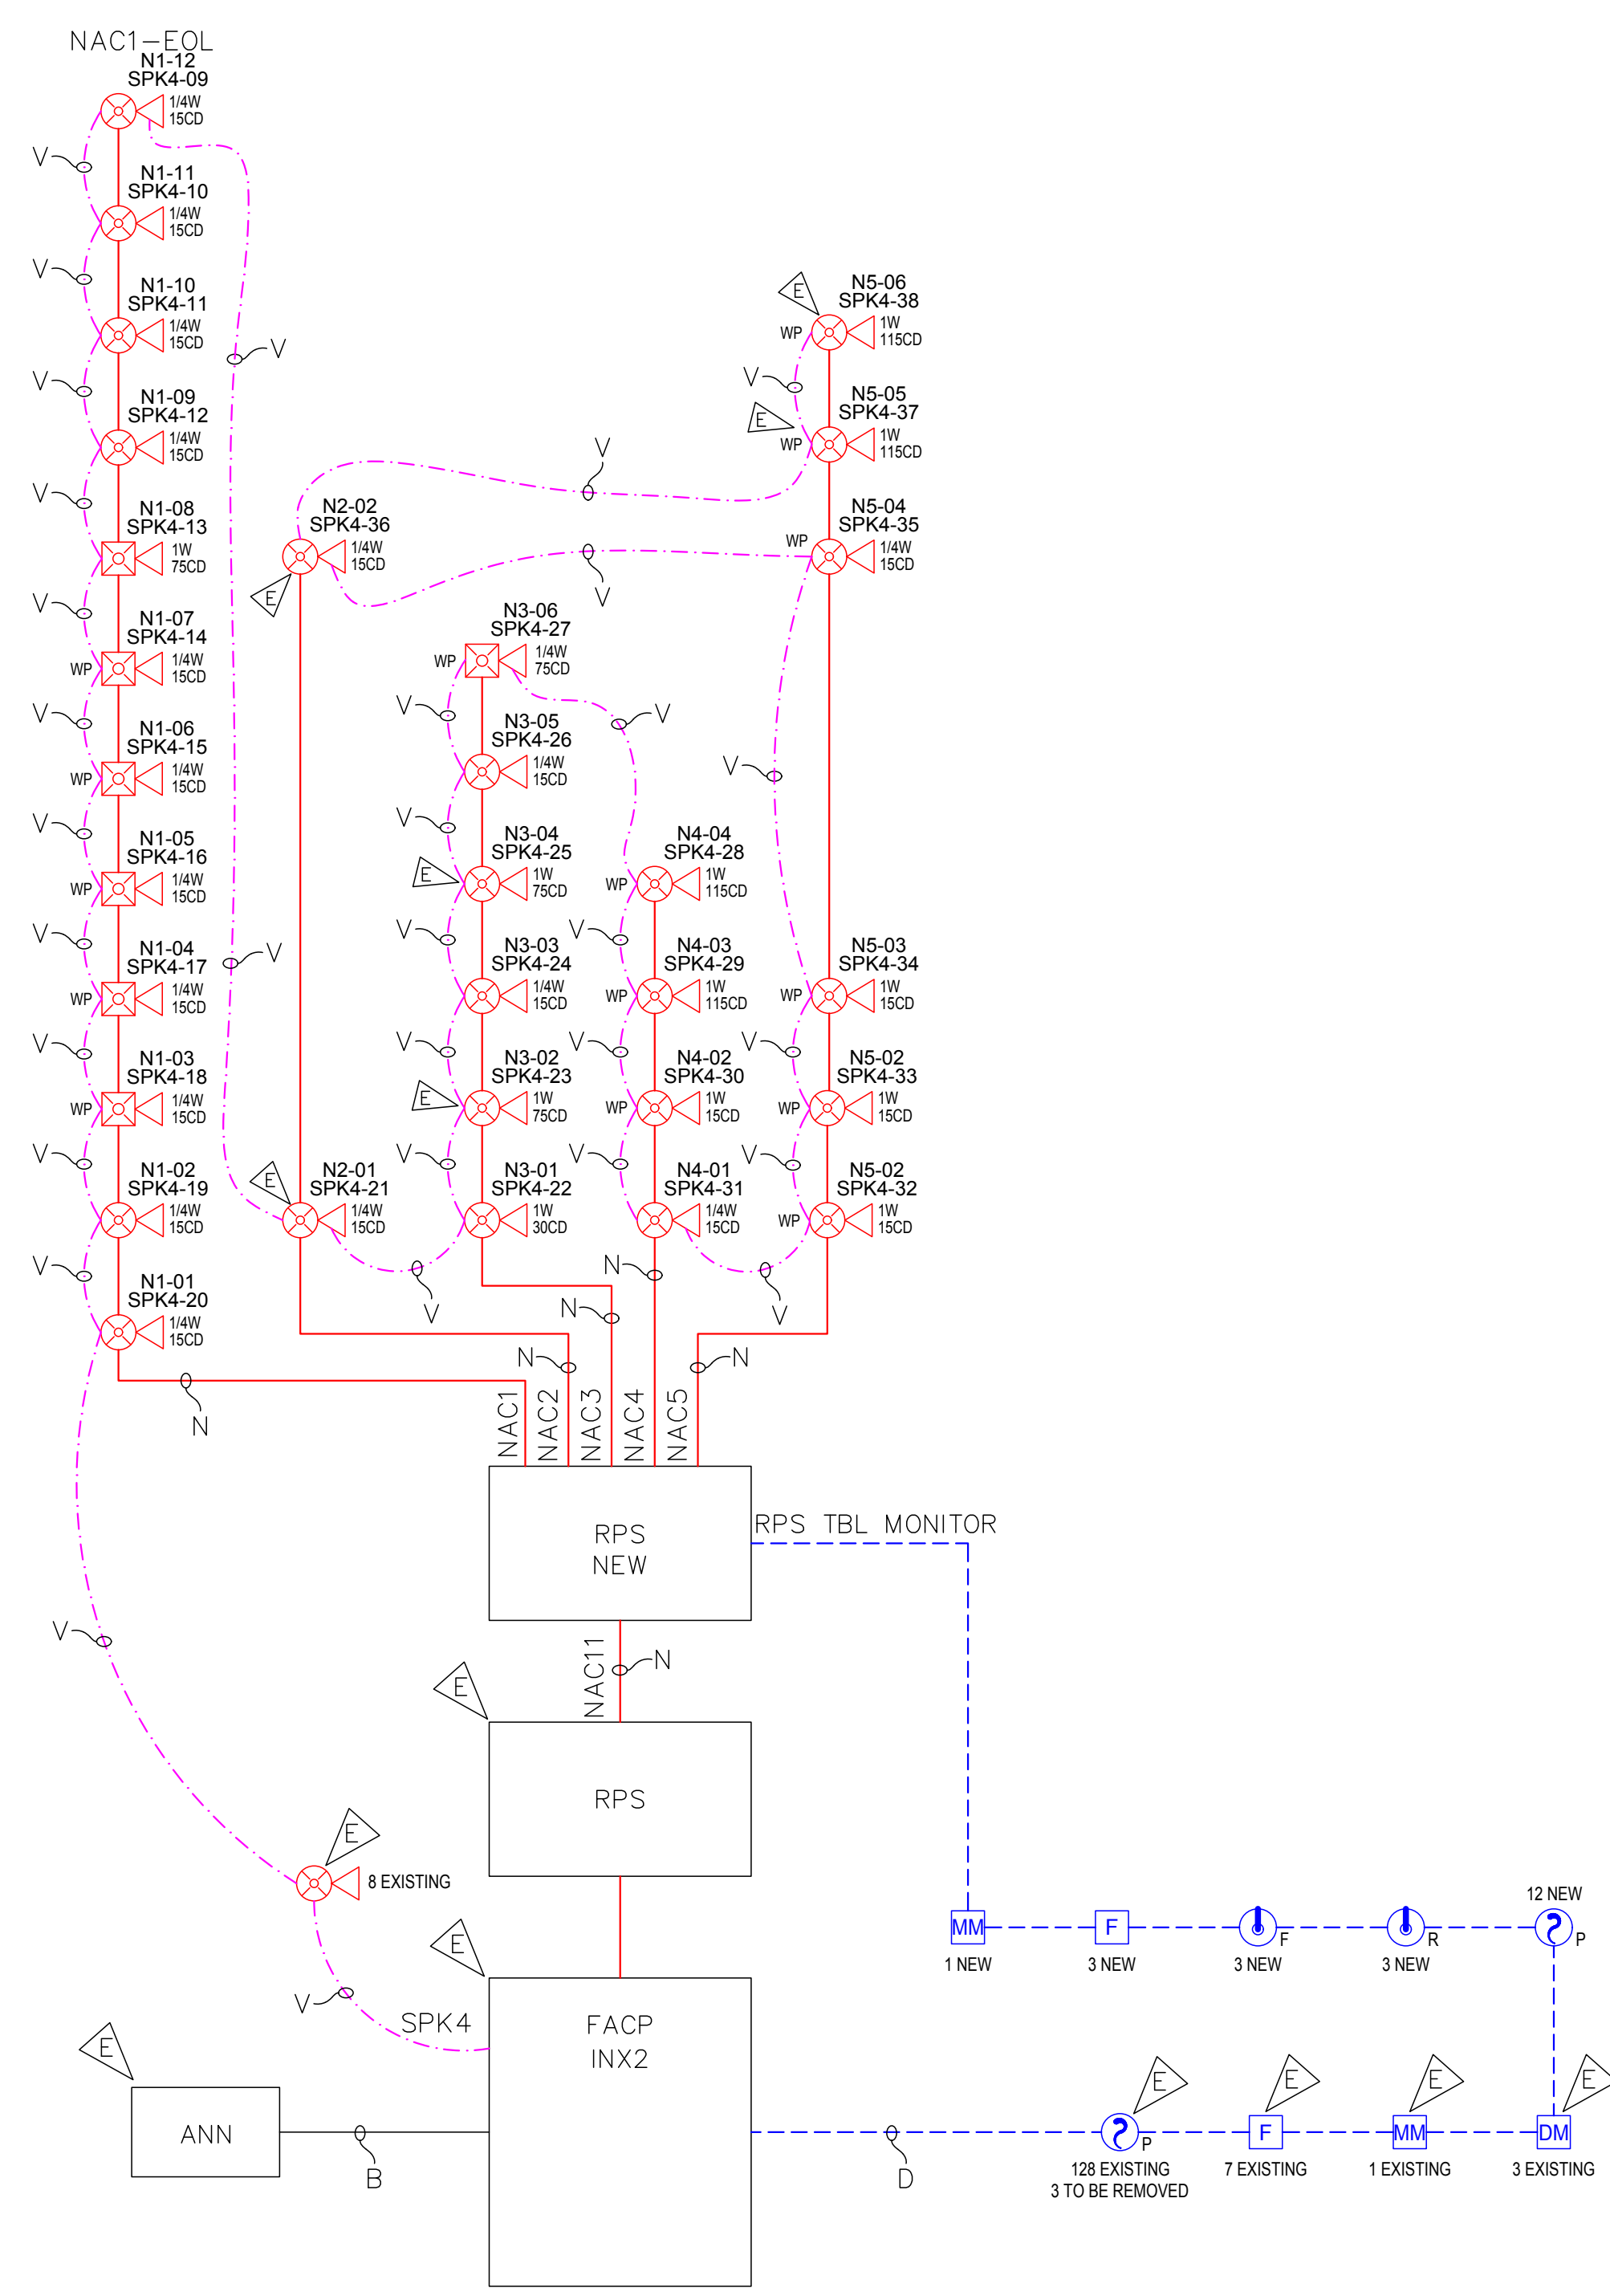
NAC1—EOL
N1-12
SPK4-09
1/4W
15CD
V
N1-11
SPK4-10
1/4W
15CD
V
N1-10
SPK4-11
1/4W
15CD
V
V
N1-09
SPK4-12
1/4W
15CD
V
N1-08
SPK4-13
1W
75CD
V
N1-07
SPK4-14
WP
1/4W
15CD
V
N1-06
SPK4-15
WP
1/4W
15CD
V
N1-05
SPK4-16
WP
1/4W
15CD
V
N1-04
SPK4-17
WP
1/4W
15CD
V
V
N1-03
SPK4-18
WP
1/4W
15CD
V
N1-02
SPK4-19
1/4W
15CD
V
N1-01
SPK4-20
1/4W
15CD
N

E
N5-06
SPK4-38
WP
1W
115CD
V
E
N5-05
SPK4-37
WP
1W
115CD
V
N2-02
SPK4-36
1/4W
15CD
E
N5-04
SPK4-35
WP
1/4W
15CD
V
N3-06
SPK4-27
WP
1/4W
75CD
V
V
N3-05
SPK4-26
1/4W
15CD
V
V
N3-04
SPK4-25
E
1W
75CD
N4-04
SPK4-28
WP
1W
115CD
V
V
N3-03
SPK4-24
1/4W
15CD
N4-03
SPK4-29
WP
1W
115CD
N5-03
SPK4-34
WP
1W
15CD
V
V
V
N3-02
SPK4-23
E
1W
75CD
N4-02
SPK4-30
WP
1W
15CD
N5-02
SPK4-33
WP
1W
15CD
V
V
V
E
N2-01
SPK4-21
1/4W
15CD
N3-01
SPK4-22
1W
30CD
N4-01
SPK4-31
1/4W
15CD
N5-02
SPK4-32
WP
1W
15CD
V
N
V
N
N
N
NAC1
NAC2
NAC3
NAC4
NAC5
RPS
NEW
RPS TBL MONITOR
V
NAC11
N
E
RPS
E
8 EXISTING
E
V
SPK4
FACP
INX2
E
ANN
B
D
MM
1 NEW
F
3 NEW
F
3 NEW
R
3 NEW
12 NEW
P
E
P
128 EXISTING
3 TO BE REMOVED
E
F
7 EXISTING
E
MM
1 EXISTING
E
DM
3 EXISTING